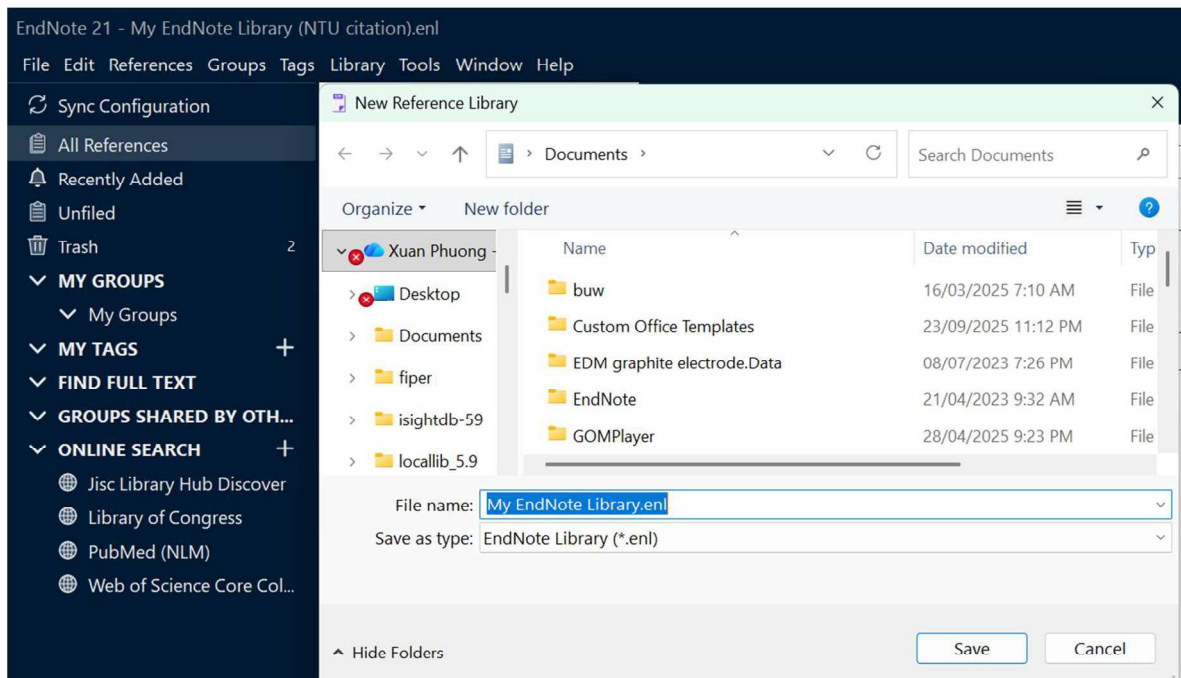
EndNote 21 - My EndNote Library (NTU citation).enl

File Edit References Groups Tags Library Tools Window Help

Sync Configuration
All References
Recently Added
Unfiled
Trash 2
MY GROUPS
My Groups
MY TAGS +
FIND FULL TEXT
GROUPS SHARED BY OTH...
ONLINE SEARCH +
Jisc Library Hub Discover
Library of Congress
PubMed (NLM)
Web of Science Core Col...

New Reference Library

Documents ›

Search Documents

Organize ▾ New folder

Xuan Phuong -
Desktop
Documents
fiper
isightdb-59
locallib_5.9

| Name | Date modified | Typ |
|---|---|---|
| buw | 16/03/2025 7:10 AM | File |
| Custom Office Templates | 23/09/2025 11:12 PM | File |
| EDM graphite electrode.Data | 08/07/2023 7:26 PM | File |
| EndNote | 21/04/2023 9:32 AM | File |
| GOMPlayer | 28/04/2025 9:23 PM | File |

File name: My EndNote Library.enl
Save as type: EndNote Library (*.enl)

Hide Folders

Save Cancel